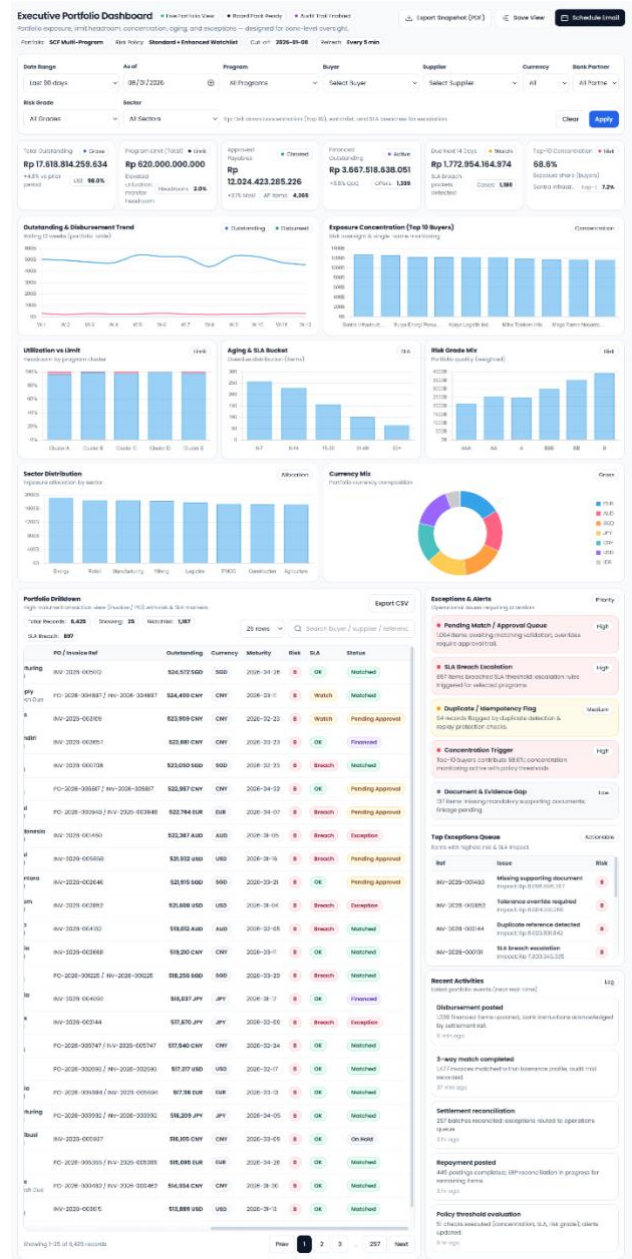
Executive Portfolio Dashboard • Live Portfolio View • Board Pack Ready • Audit Trail Enabled

Portfolio exposure, limit headroom, concentration, aging, and exceptions — designed for bank-level oversight.

Export Snapshot (PDF) Save View Schedule Email

Portfolio SCF Multi-Program Risk Policy Standard + Enhanced Watchlist Cut-off 2026-01-08 Refresh Every 5 min

Date Range Last 90 days As of 08/31/2026 Program All Programs Buyer Select Buyer Supplier Select Supplier Currency All Bank Partner All Partne

Risk Grade All Grades Sector All Sectors Tip: Drill down concentration (Top 10), watchlist, and SLA breaches for escalation. Clear Apply

Total Outstanding • Gross Rp 17.618.814.259.634 +4.8% vs prior period LGD 98.0%

Program Limit (Total) • Limit Rp 620.000.000.000 Elevated utilization monitor headroom Headroom 2.0%

Approved Payables • Cleared Rp 12.024.423.285.226 +3.1% WoW AP Items 4.365

Financed Outstanding • Active Rp 3.667.518.638.051 +5.8% QoQ CPIs 1.339

Due Next 14 Days • Watch Rp 1.772.954.164.974 SLA breach: prioritize items detected Cases 1.186

Top-10 Concentration • Risk 68.6% Exposure share (buyers) Sector infrastr... Top-1 7.2%

Outstanding & Disbursement Trend Rolling 12 weeks (portfolio total) • Outstanding • Disbursed

Exposure Concentration (Top 10 Buyers) Risk oversight & single-name monitoring Concentration

Utilization vs Limit Headroom by program cluster Limit
Cluster A Cluster B Cluster C Cluster D Cluster E

Aging & SLA Bucket Overdue distribution (items) SLA
0-7 8-14 15-30 31-60 60+

Risk Grade Mix Portfolio quality (exposure) Mix
AAA AA A BBB BB B

Sector Distribution Exposure allocation by sector Allocation
Energy Retail Manufacturing Mining Logistics FMCG Construction Agriculture

Currency Mix Portfolio currency composition Share
IDR AUD SGD JPY CNY USD EUR

Portfolio Drilldown High-volume transaction view (invoice / PO) with risk & SLA monitors Export CSV
Total Records: 8,425 Showing: 25 Watchlist: 1,187 SLA Breach: 897
25 rows Search buyer / supplier / referenc

| PO / Invoice Ref | Outstanding | Currency | Maturity | Risk | SLA | Status |
|---|---|---|---|---|---|---|
| INV-2025-005912 | 524,572 SGD | SGD | 2026-34-26 | B | OK | Matched |
| PO-2026-304887 / INV-2026-304887 | 524,400 CNY | CNY | 2026-33-7 | B | Watch | Matched |
| INV-2025-003615 | 523,959 CNY | CNY | 2026-33-28 | B | Watch | Pending Approval |
| INV-2025-002657 | 523,881 CNY | CNY | 2026-33-23 | B | OK | Financed |
| INV-2025-000708 | 523,050 SGD | SGD | 2026-33-23 | B | Breach | Matched |
| PO-2026-305857 / INV-2026-305857 | 522,957 CNY | CNY | 2026-34-22 | B | OK | Pending Approval |
| PO-2026-300948 / INV-2026-300948 | 522,784 EUR | EUR | 2026-34-07 | B | Breach | Pending Approval |
| INV-2025-001450 | 522,387 AUD | AUD | 2026-36-15 | B | Breach | Exception |
| INV-2025-005558 | 521,552 USD | USD | 2026-36-08 | B | Breach | Pending Approval |
| PO-2026-002646 | 521,515 SGD | SGD | 2026-33-21 | B | OK | Pending Approval |
| INV-2025-002892 | 521,508 USD | USD | 2026-36-04 | B | Breach | Exception |
| INV-2025-004153 | 519,812 AUD | AUD | 2026-32-05 | B | Breach | Matched |
| INV-2025-002668 | 519,210 CNY | CNY | 2026-33-17 | B | OK | Matched |
| PO-2026-300225 / INV-2026-300225 | 518,256 SGD | SGD | 2026-36-25 | B | Breach | Matched |
| INV-2025-004090 | 518,037 JPY | JPY | 2026-38-7 | B | OK | Financed |
| INV-2025-001144 | 517,870 JPY | JPY | 2026-32-05 | B | Breach | Exception |
| PO-2026-305747 / INV-2026-305747 | 517,540 CNY | CNY | 2026-32-24 | B | OK | Matched |
| PO-2026-300590 / INV-2026-300590 | 517,317 USD | USD | 2026-32-17 | B | OK | Matched |
| PO-2026-305584 / INV-2026-305584 | 516,198 EUR | EUR | 2026-33-13 | B | OK | Matched |
| PO-2026-303592 / INV-2026-303592 | 516,209 JPY | JPY | 2026-34-05 | B | OK | Matched |
| INV-2025-000927 | 516,105 CNY | CNY | 2026-35-15 | B | OK | On Hold |
| PO-2026-305355 / INV-2026-305355 | 515,685 EUR | EUR | 2026-32-22 | B | OK | Matched |
| PO-2026-300462 / INV-2026-300462 | 514,554 CNY | CNY | 2026-35-08 | B | OK | Matched |
| INV-2025-003670 | 512,889 USD | USD | 2026-31-13 | B | OK | Matched |

Showing 1–25 of 8,425 records Prev 1 2 3 ... 257 Next

Exceptions & Alerts Operational issues requiring attention Priority
Pending Match / Approval Queue 1,264 items awaiting matching validation; overrides require approval trail. High
SLA Breach Escalation 897 items breached SLA threshold; escalation rules triggered for selected programs. High
Duplicate / Idempotency Flag 54 records flagged by duplicate detection & replay protection checks. Medium
Concentration Trigger Top-10 buyers contribute 68.6% concentration; monitoring active with policy thresholds. High
Document & Evidence Gap 317 items missing mandatory supporting documents; linkage pending. Low

Top Exceptions Queue Items with highest risk & SLA impact Actionable
| Ref | Issue | Risk |
|---|---|---|
| INV-2026-000453 | Missing supporting document Impact Rp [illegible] | B |
| INV-2026-000952 | Tolerance override required Impact Rp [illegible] | B |
| INV-2026-000044 | Duplicate reference detected Impact Rp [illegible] | B |
| INV-2026-000091 | SLA breach escalation Impact Rp 7.200.345.326 | B |

Recent Activities Latest portfolio events (near real-time) Log
Disbursement posted 1,038 financed items updated; bank instructions acknowledged by settlement rail. 6 min ago
3-way match completed 1,477 invoices matched within tolerance profile; audit trail recorded. 19 min ago
Settlement reconciliation 257 batches reconciled; exceptions routed to operations queue. 1 hr ago
Repayment posted 445 postings completed; ERP reconciliation in progress for remaining items. 2 hr ago
Policy threshold evaluation 51 checks executed (concentration, SLA, risk grade); alerts updated. 3 hr ago